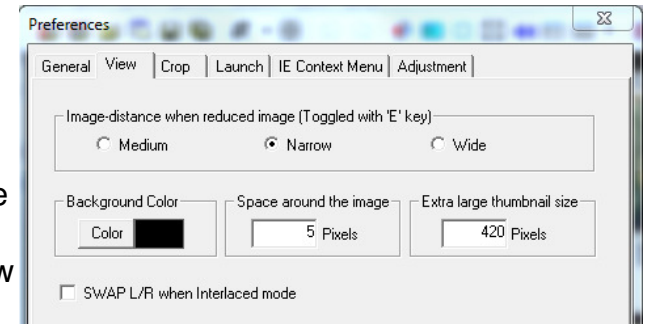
Preferences

General | View | Crop | Launch | IE Context Menu | Adjustment

Image-distance when reduced image (Toggled with 'E' key)

Medium Narrow Wide

Background Color

Color

Space around the image

5 Pixels

Extra large thumbnail size

420 Pixels

SWAP L/R when Interlaced mode

e

w